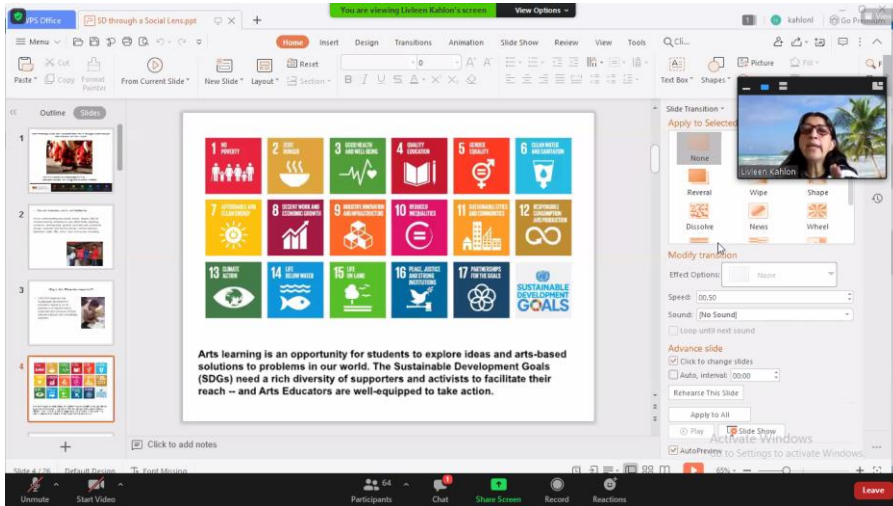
WPS Office
SD through a Social Lens.ppt
You are viewing Livleen Kahlon's screen
View Options
kahlonl
Go Premium

Menu
Home
Insert
Design
Transitions
Animation
Slide Show
Review
View
Tools
Cli...

Paste
Cut
Copy
Format Painter
From Current Slide
New Slide
Layout
Reset
Section
Text Box
Shapes
Picture
Fill

Outline
Slides

1
2
3
4

1 NO POVERTY
2 ZERO HUNGER
3 GOOD HEALTH AND WELL-BEING
4 QUALITY EDUCATION
5 GENDER EQUALITY
6 CLEAN WATER AND SANITATION
7 AFFORDABLE AND CLEAN ENERGY
8 DECENT WORK AND ECONOMIC GROWTH
9 INDUSTRY, INNOVATION AND INFRASTRUCTURE
10 REDUCED INEQUALITIES
11 SUSTAINABLE CITIES AND COMMUNITIES
12 RESPONSIBLE CONSUMPTION AND PRODUCTION
13 CLIMATE ACTION
14 LIFE BELOW WATER
15 LIFE ON LAND
16 PEACE, JUSTICE AND STRONG INSTITUTIONS
17 PARTNERSHIPS FOR THE GOALS
SUSTAINABLE DEVELOPMENT GOALS

Arts learning is an opportunity for students to explore ideas and arts-based solutions to problems in our world. The Sustainable Development Goals (SDGs) need a rich diversity of supporters and activists to facilitate their reach -- and Arts Educators are well-equipped to take action.

Click to add notes

Slide Transition
Apply to Selected
None
Reveral
Wipe
Shape
Dissolve
News
Wheel
Livleen Kahlon
Modify transition
Effect Options:
None
Speed:
00.50
Sound:
[No Sound]
Loop until next sound
Advance slide
Click to change slides
Auto, interval:
00:00
Rehearse This Slide
Apply to All
Play
Slide Show
AutoPreview
Activate Windows
Go to Settings to activate Windows.

Slide 4 / 26
Default Design
Font Missing
65%

Unmute
Start Video
Participants
64
Chat
Share Screen
Record
Reactions
Leave